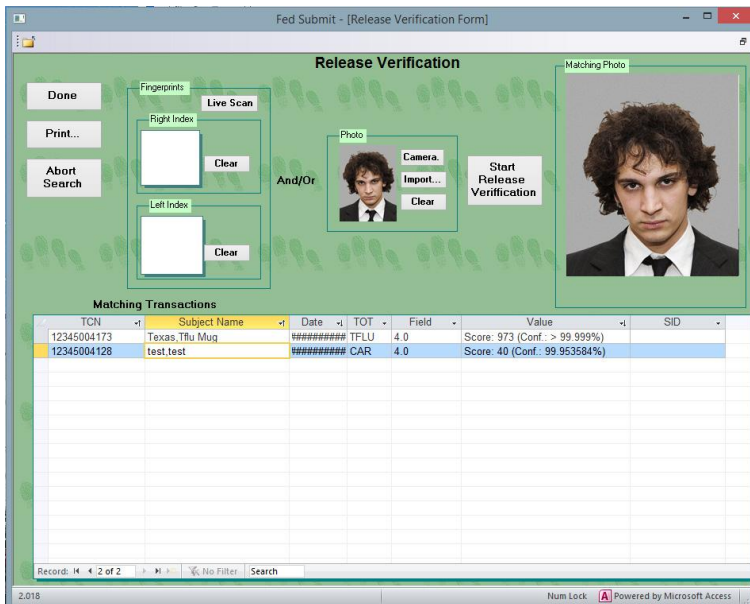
Fed Submit - [Release Verification Form]

Release Verification

Done

Print...

Abort Search

Fingerprints

Live Scan

Right Index

Clear

Left Index

Clear

And/Or

Photo

Camera.

Import...

Clear

Start Release Veriffication

Matching Photo

Matching Transactions

| TCN | Subject Name | Date | TOT | Field | Value | SID |
|---|---|---|---|---|---|---|
| 12345004173 | Texas,Tflu Mug | ########## | TFLU | 4.0 | Score: 973 (Conf.: > 99.999%) | |
| 12345004128 | test,test | ########## | CAR | 4.0 | Score: 40 (Conf.: 99.953584%) | |

Record: 2 of 2 No Filter Search

2.018

Num Lock Powered by Microsoft Access